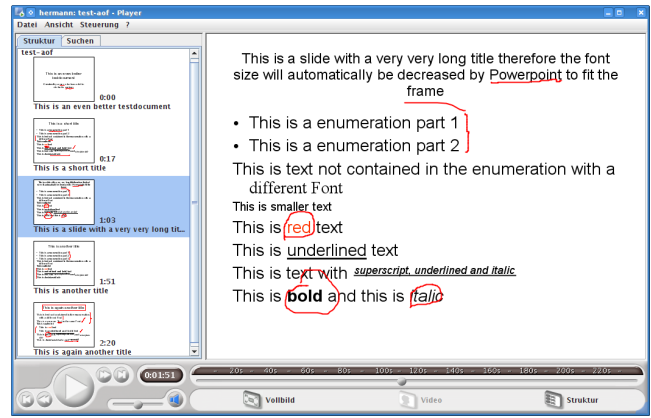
hermann: test-aof - Player

Datei Ansicht Steuerung ?

Struktur Suchen

test-aof

0:00
This is an even better testdocument

0:17
This is a short title

1:03
This is a slide with a very very long tit...

1:51
This is another title

2:20
This is again another title

This is a slide with a very very long title therefore the font size will automatically be decreased by Powerpoint to fit the frame

• This is a enumeration part 1
• This is a enumeration part 2

This is text not contained in the enumeration with a different Font

This is smaller text

This is red text

This is underlined text

This is text with superscript, underlined and italic

This is bold and this is italic

0:01:51

20s 40s 60s 80s 100s 120s 140s 160s 180s 200s 220s

Vollbild Video Struktur